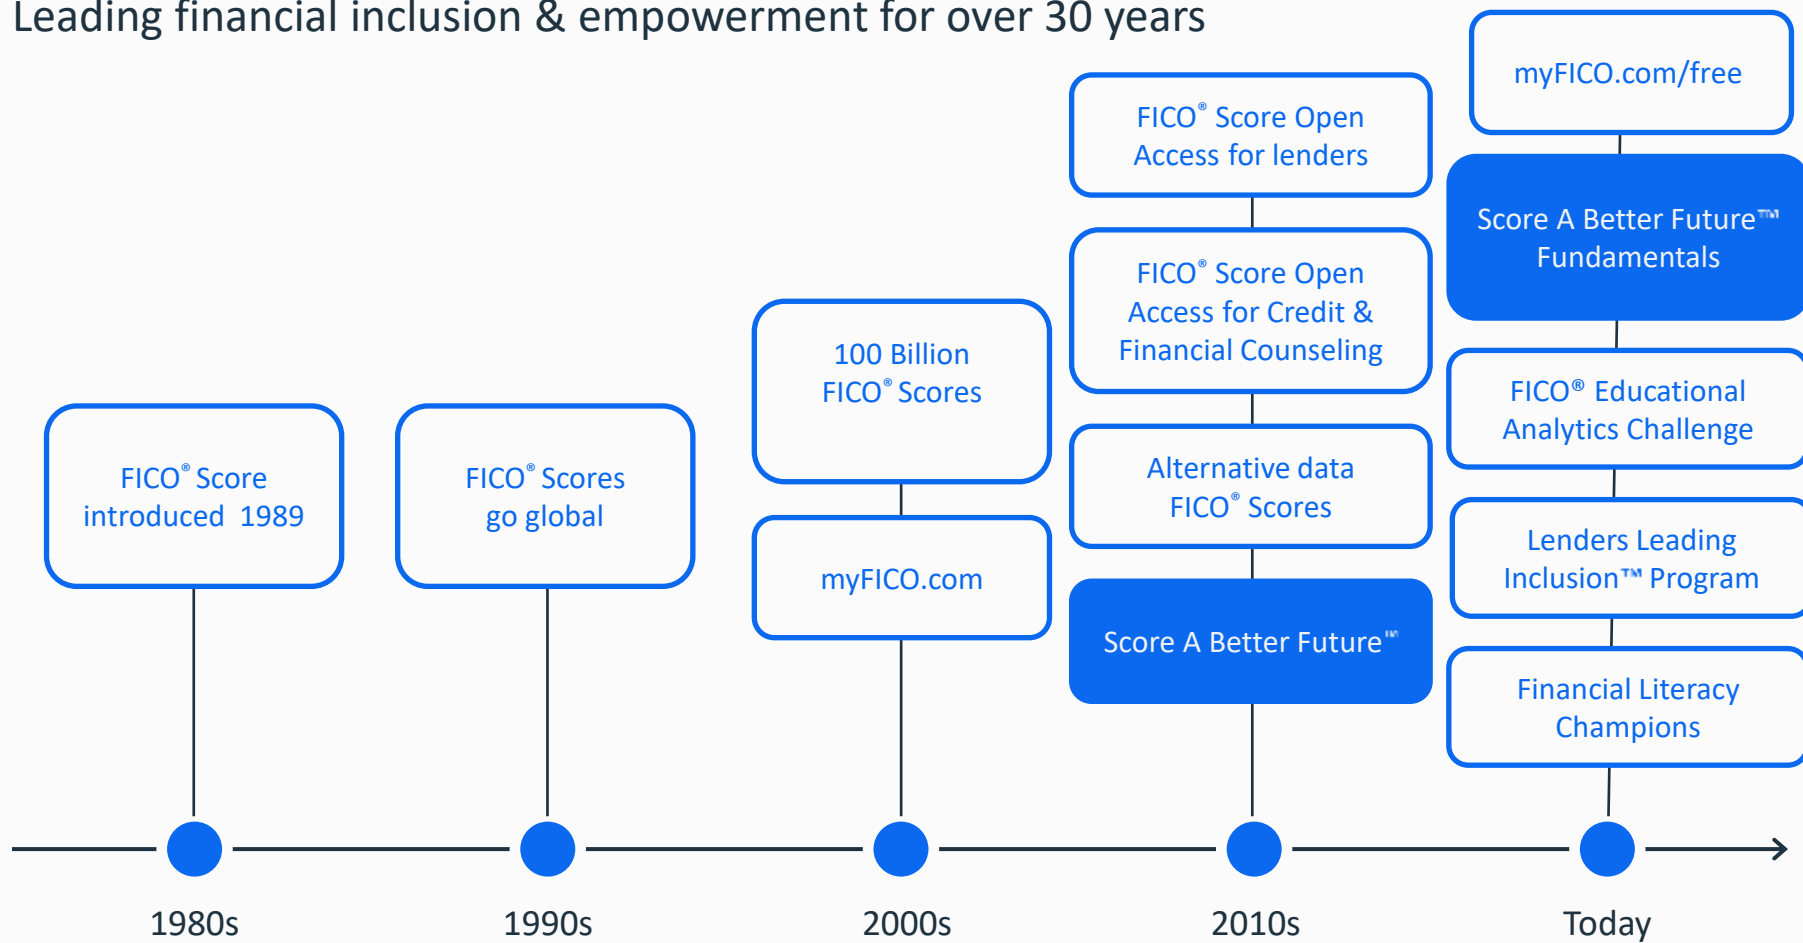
Leading financial inclusion & empowerment for over 30 years

FICO® Score introduced 1989

FICO® Scores go global

100 Billion FICO® Scores

myFICO.com

FICO® Score Open Access for lenders

FICO® Score Open Access for Credit & Financial Counseling

Alternative data FICO® Scores

Score A Better Future℠

myFICO.com/free

Score A Better Future™ Fundamentals

FICO® Educational Analytics Challenge

Lenders Leading Inclusion™ Program

Financial Literacy Champions

1980s

1990s

2000s

2010s

Today